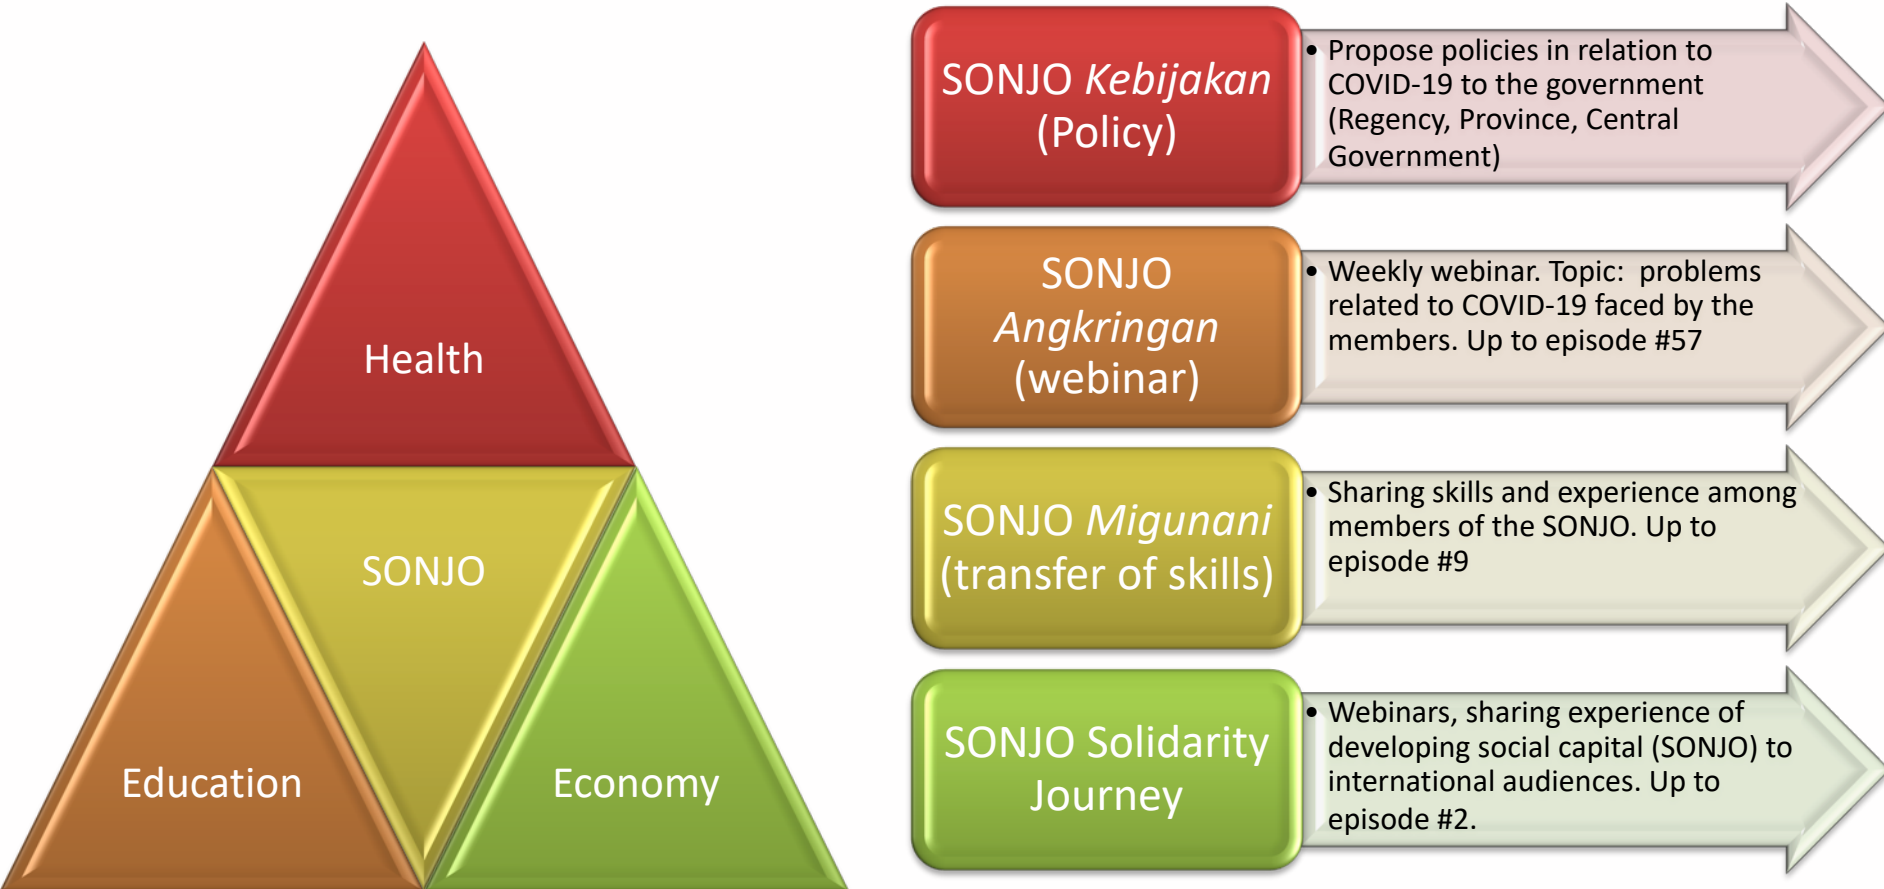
Health

SONJO

Education

Economy

SONJO *Kebijakan* (Policy)

• Propose policies in relation to COVID-19 to the government (Regency, Province, Central Government)

SONJO *Angkringan* (webinar)

• Weekly webinar. Topic: problems related to COVID-19 faced by the members. Up to episode #57

SONJO *Migunani* (transfer of skills)

• Sharing skills and experience among members of the SONJO. Up to episode #9

SONJO Solidarity Journey

• Webinars, sharing experience of developing social capital (SONJO) to international audiences. Up to episode #2.